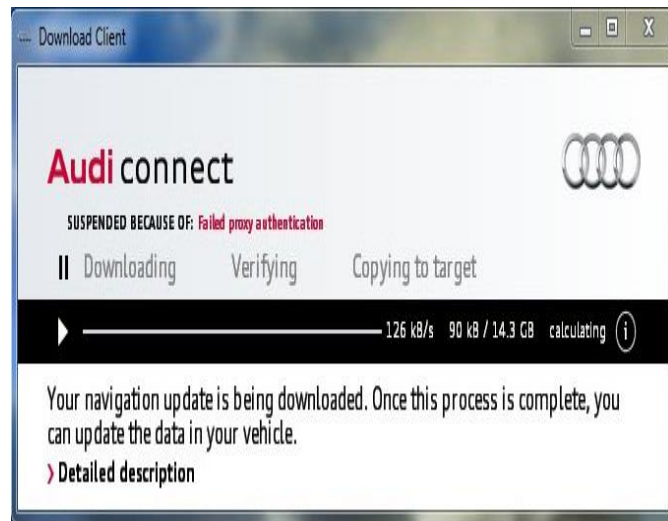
Download Client

Audi connect

SUSPENDED BECAUSE OF: Failed proxy authentication

II Downloading Verifying Copying to target

126 kB/s 90 kB / 14.3 GB calculating

Your navigation update is being downloaded. Once this process is complete, you can update the data in your vehicle.

› Detailed description